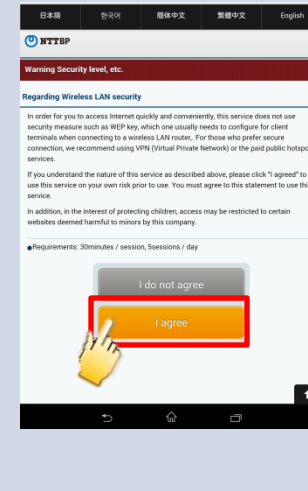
日本語 한국어 簡体中文 繁體中文 English

NTTBP

Warning Security level, etc.

Regarding Wireless LAN security

In order for you to access Internet quickly and conveniently, this service does not use security measure such as WEP key, which one usually needs to configure for client terminals when connecting to a wireless LAN router,. For those who prefer secure connection, we recommend using VPN (Virtual Private Network) or the paid public hotspo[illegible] services.

If you understand the nature of this service as described above, please click "I agreed" to use this service on your own risk prior to use. You must agree to this statement to use thi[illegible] service.

In addition, in the interest of protecting children, access may be restricted to certain websites deemed harmful to minors by this company.

●Requirements: 30minutes / session, 5sessions / day

I do not agree

I agree